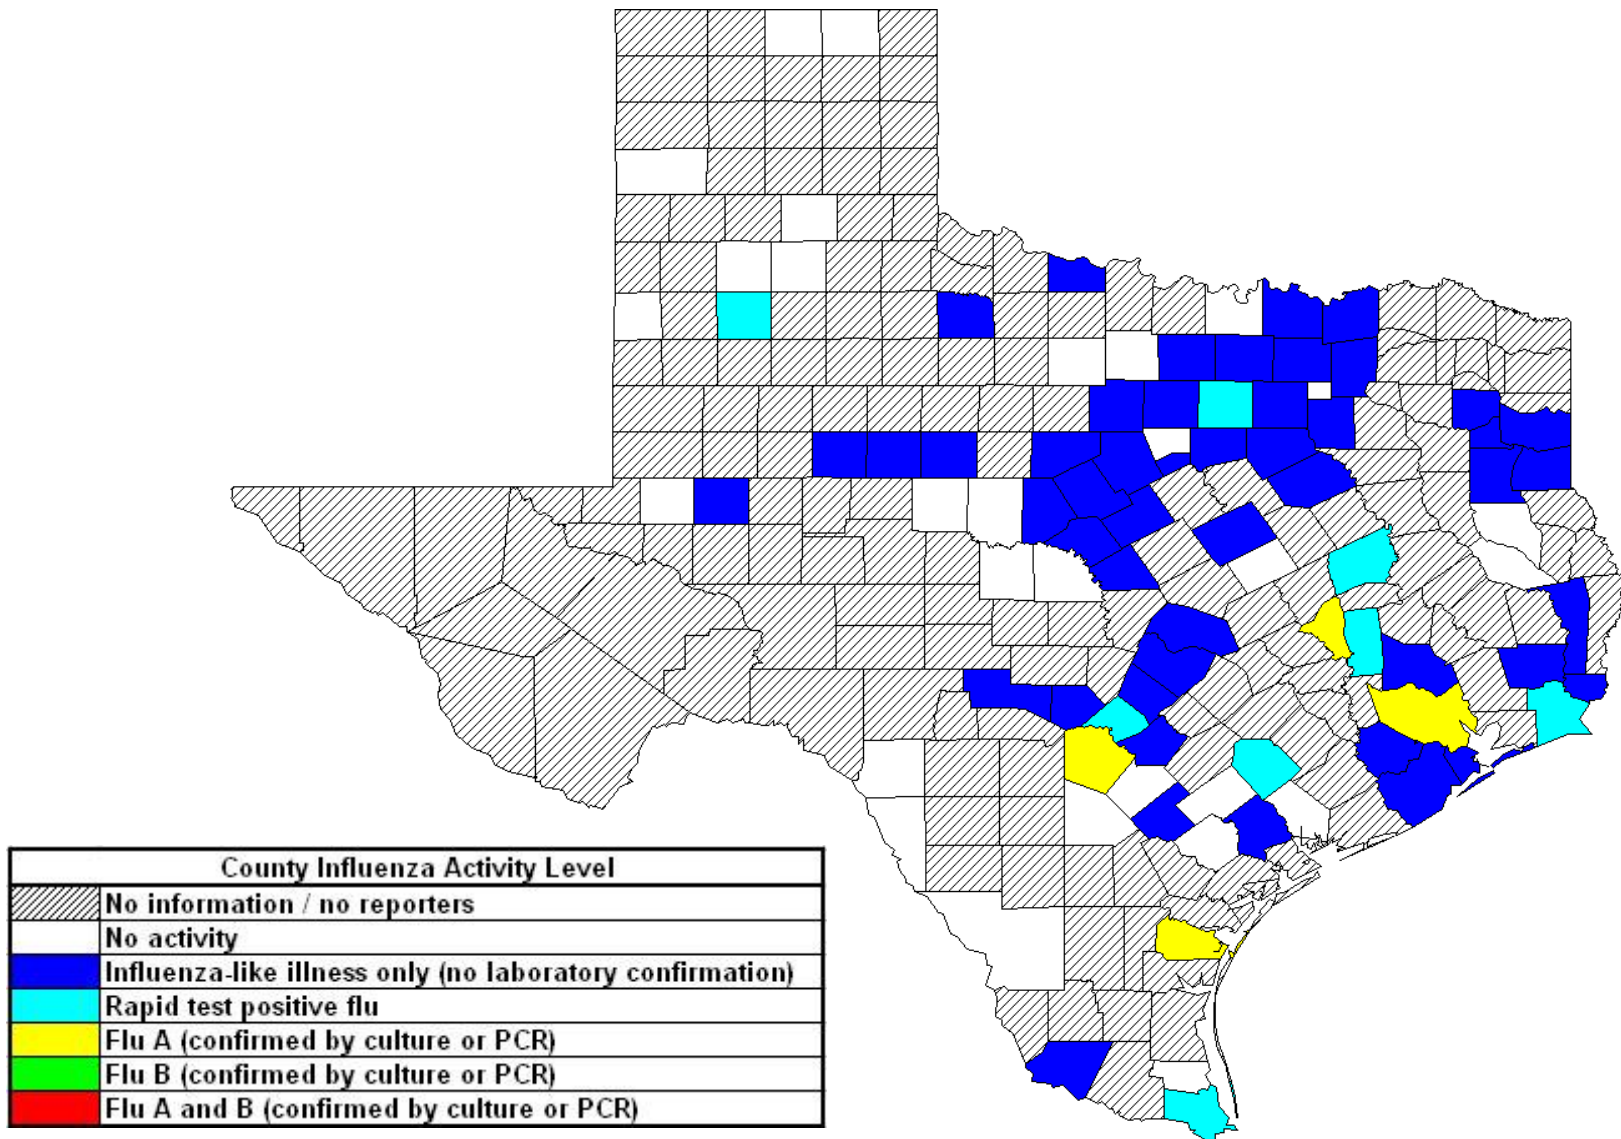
County Influenza Activity Level

| | |
|---|---|
| | No information / no reporters |
| | No activity |
| | Influenza-like illness only (no laboratory confirmation) |
| | Rapid test positive flu |
| | Flu A (confirmed by culture or PCR) |
| | Flu B (confirmed by culture or PCR) |
| | Flu A and B (confirmed by culture or PCR) |